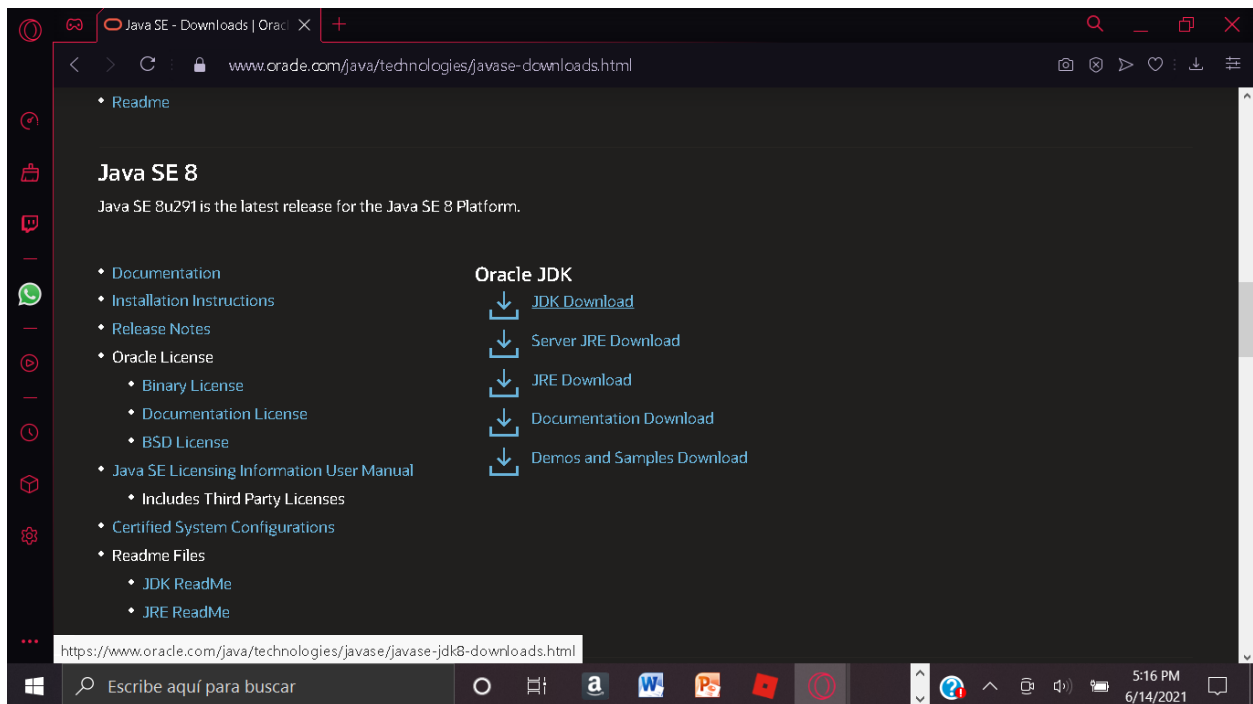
Java SE - Downloads | Oracl

www.oracle.com/java/technologies/javase-downloads.html

• Readme

Java SE 8

Java SE 8u291 is the latest release for the Java SE 8 Platform.

• Documentation
• Installation Instructions
• Release Notes
• Oracle License
  • Binary License
  • Documentation License
  • BSD License
• Java SE Licensing Information User Manual
  • Includes Third Party Licenses
• Certified System Configurations
• Readme Files
  • JDK ReadMe
  • JRE ReadMe

Oracle JDK

JDK Download

Server JRE Download

JRE Download

Documentation Download

Demos and Samples Download

https://www.oracle.com/java/technologies/javase/javase-jdk8-downloads.html

Escribe aquí para buscar

5:16 PM
6/14/2021